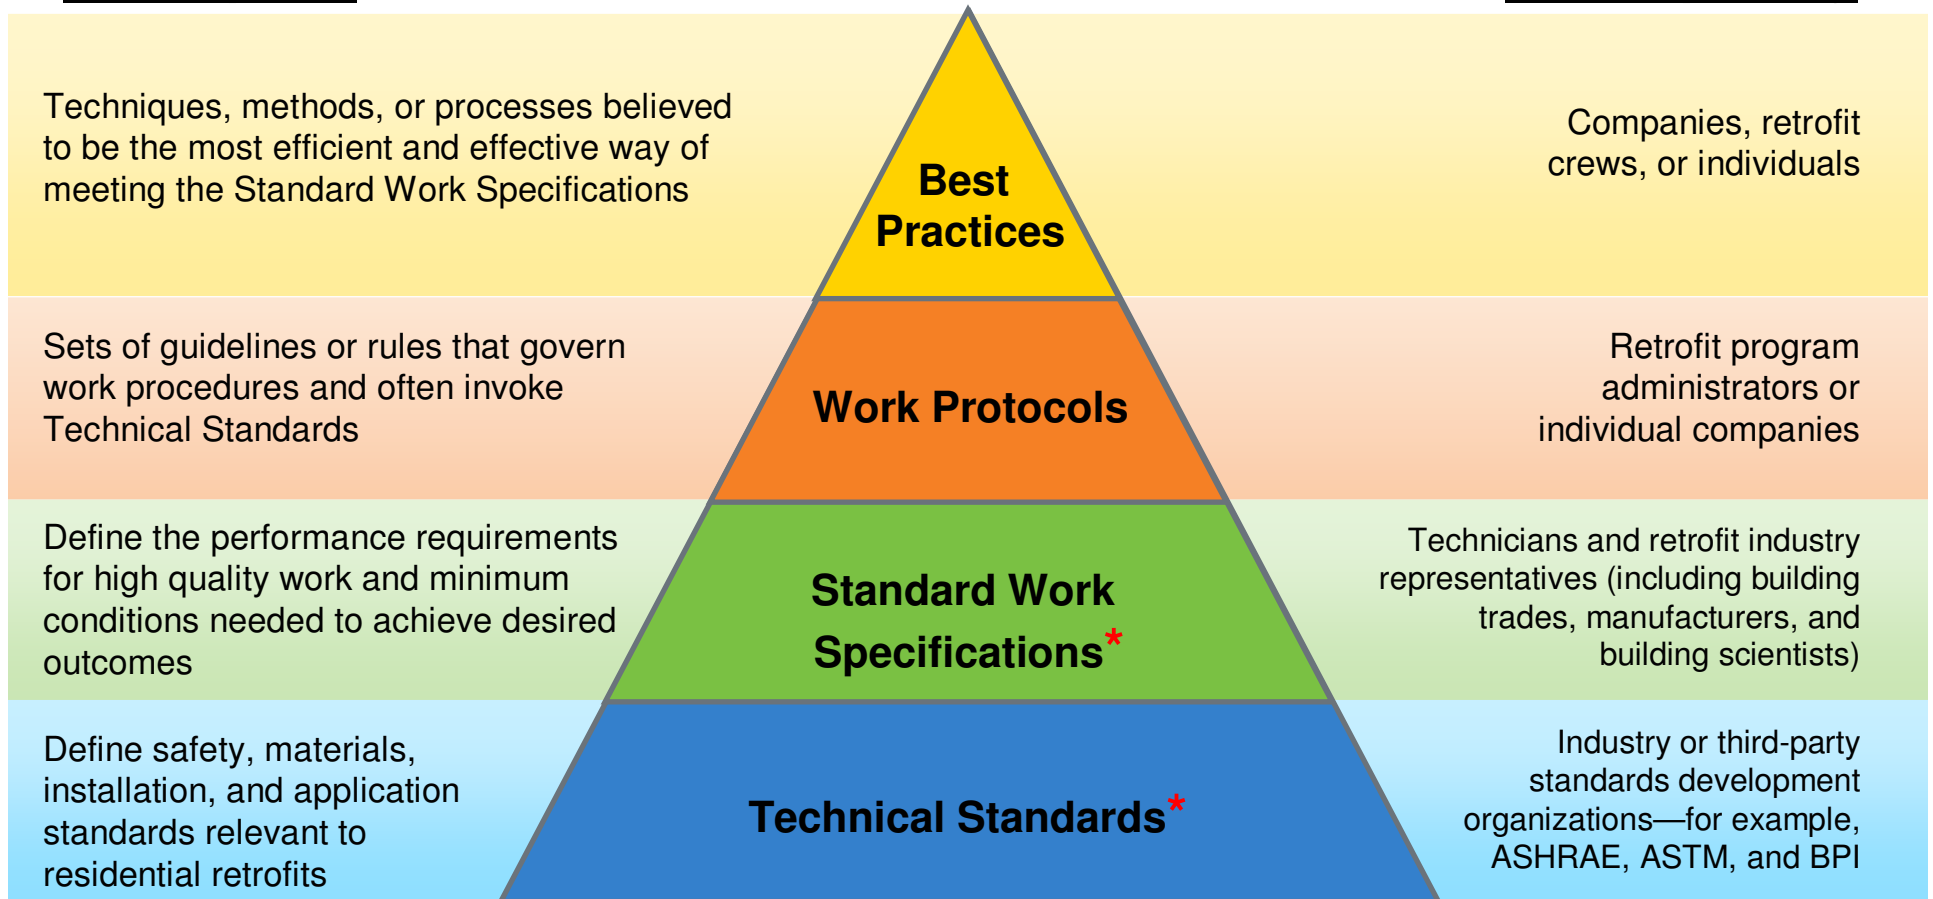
Techniques, methods, or processes believed to be the most efficient and effective way of meeting the Standard Work Specifications

Best Practices

Companies, retrofit crews, or individuals

Sets of guidelines or rules that govern work procedures and often invoke Technical Standards

Work Protocols

Retrofit program administrators or individual companies

Define the performance requirements for high quality work and minimum conditions needed to achieve desired outcomes

Standard Work Specifications*

Technicians and retrofit industry representatives (including building trades, manufacturers, and building scientists)

Define safety, materials, installation, and application standards relevant to residential retrofits

Technical Standards*

Industry or third-party standards development organizations—for example, ASHRAE, ASTM, and BPI